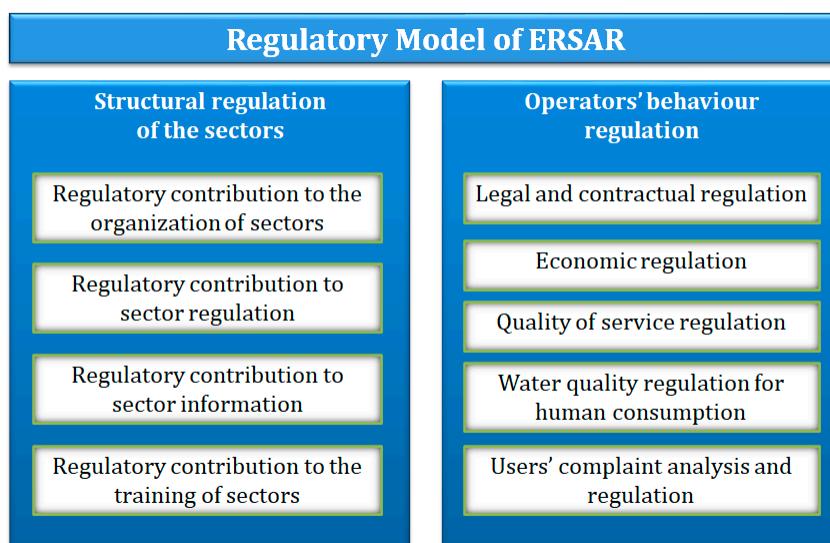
Regulatory Model of ERSAR

Structural regulation of the sectors

Regulatory contribution to the organization of sectors

Regulatory contribution to sector regulation

Regulatory contribution to sector information

Regulatory contribution to the training of sectors

Operators' behaviour regulation

Legal and contractual regulation

Economic regulation

Quality of service regulation

Water quality regulation for human consumption

Users' complaint analysis and regulation